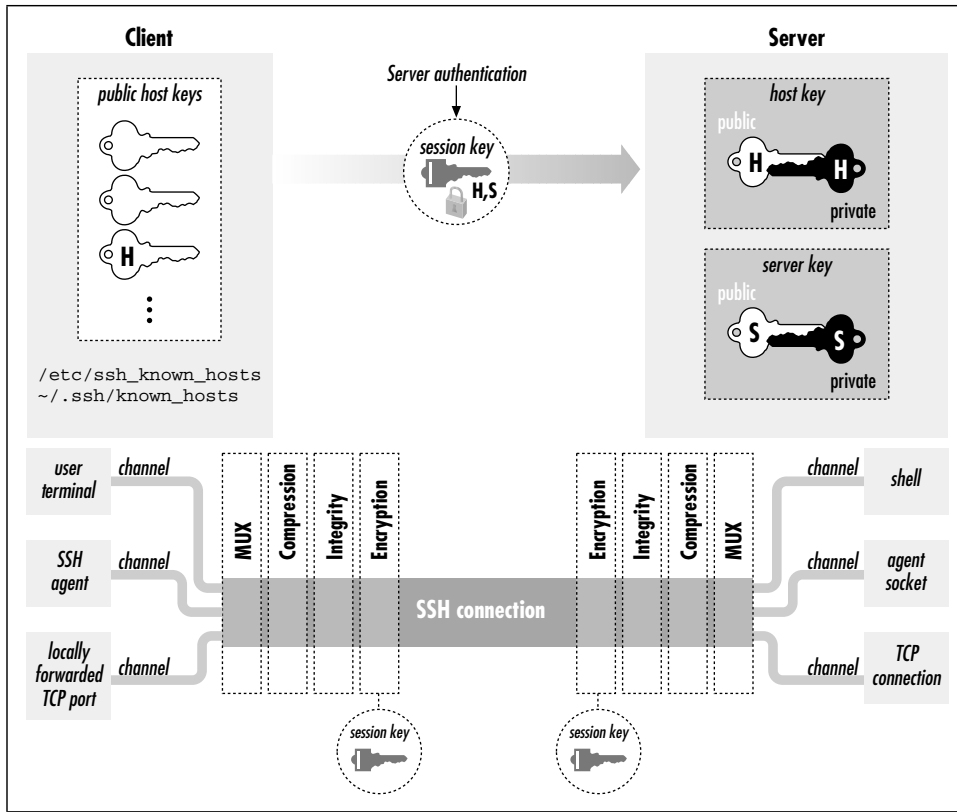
Client

public host keys

H

/etc/ssh_known_hosts
~/.ssh/known_hosts

Server authentication

session key

H,S

Server

host key

public

H

H

private

server key

public

S

S

private

user terminal

channel

SSH agent

channel

locally forwarded TCP port

channel

MUX

Compression

Integrity

Encryption

SSH connection

Encryption

Integrity

Compression

MUX

channel

shell

channel

agent socket

channel

TCP connection

session key

session key